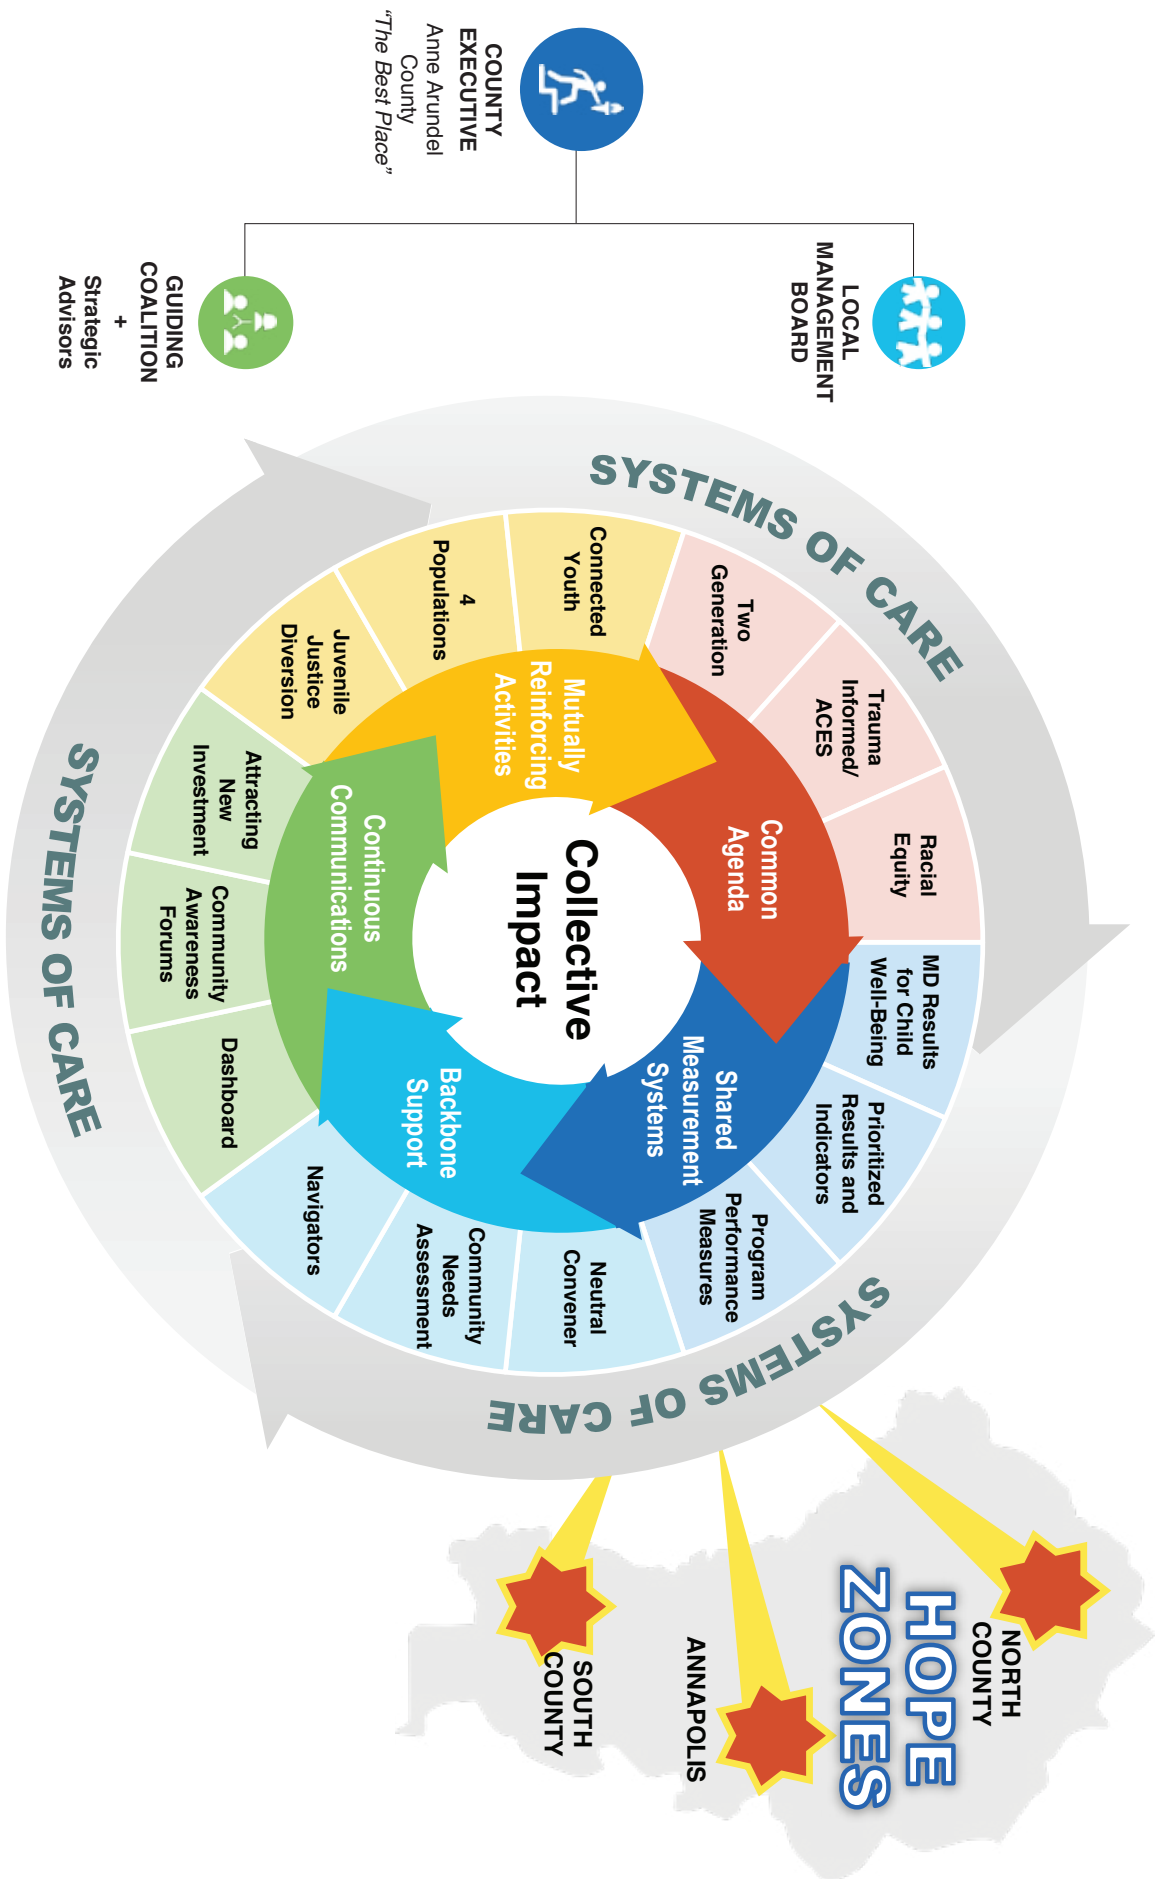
COUNTY EXECUTIVE
Anne Arundel County
"The Best Place"

LOCAL MANAGEMENT BOARD

GUIDING COALITION
+
Strategic Advisors

SYSTEMS OF CARE

SYSTEMS OF CARE

SYSTEMS OF CARE

Collective Impact

Common Agenda

Shared Measurement Systems

Backbone Support

Continuous Communications

Mutually Reinforcing Activities

Two Generation

Trauma Informed/ ACES

Racial Equity

MD Results for Child Well-Being

Prioritized Results and Indicators

Program Performance Measures

Neutral Convener

Community Needs Assessment

Navigators

Dashboard

Community Awareness Forums

Attracting New Investment

Juvenile Justice Diversion

4 Populations

Connected Youth

HOPE ZONES

NORTH COUNTY

ANNAPOLIS

SOUTH COUNTY